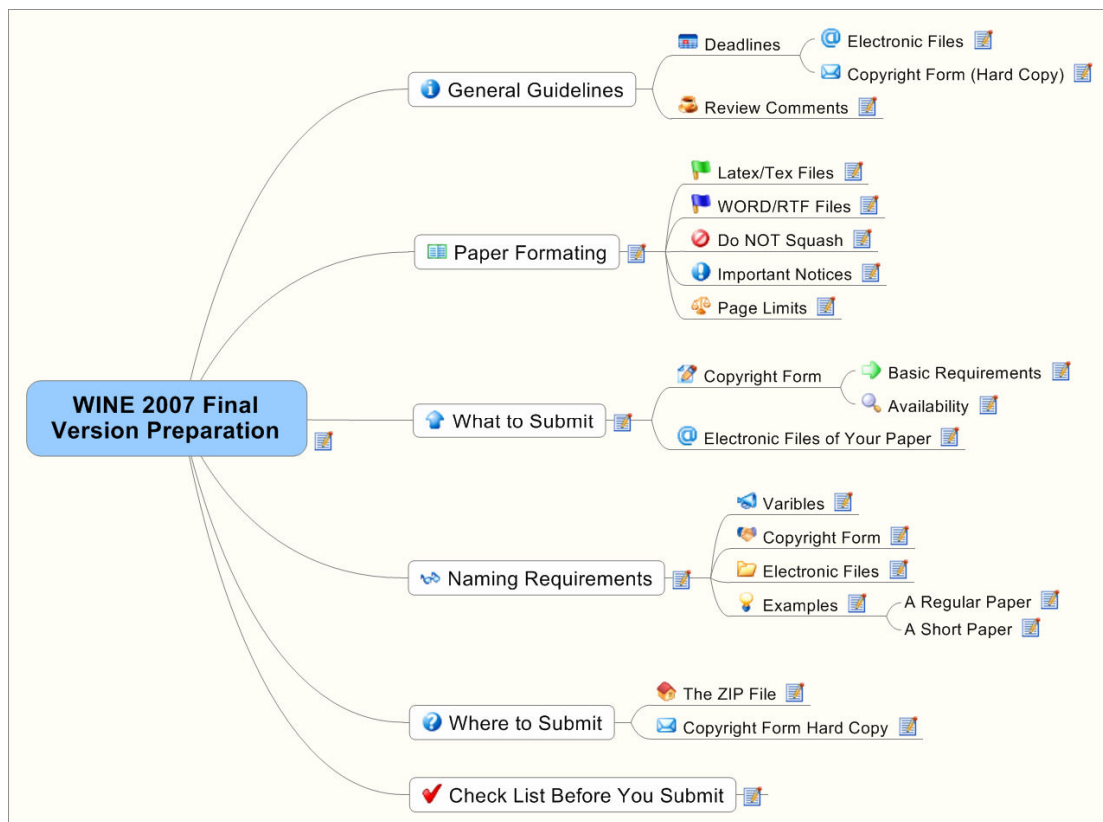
WINE 2007 Final Version Preparation

General Guidelines
Deadlines
Electronic Files
Copyright Form (Hard Copy)
Review Comments

Paper Formating
Latex/Tex Files
WORD/RTF Files
Do NOT Squash
Important Notices
Page Limits

What to Submit
Copyright Form
Basic Requirements
Availability
Electronic Files of Your Paper

Naming Requirements
Varibles
Copyright Form
Electronic Files
Examples
A Regular Paper
A Short Paper

Where to Submit
The ZIP File
Copyright Form Hard Copy

Check List Before You Submit